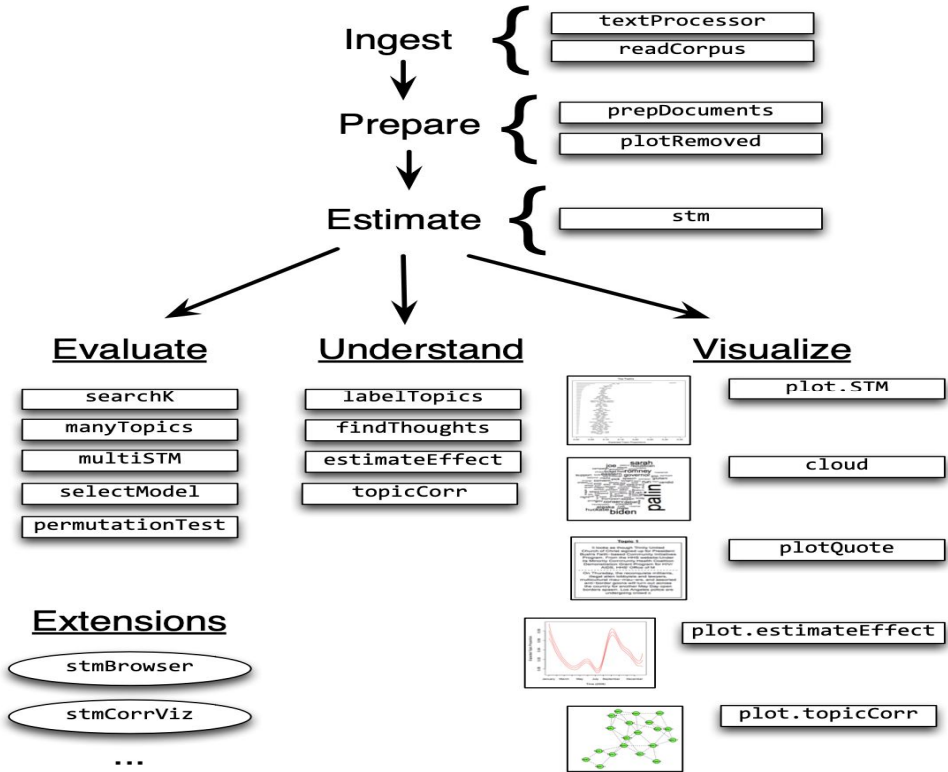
Ingest

textProcessor

readCorpus

Prepare

prepDocuments

plotRemoved

Estimate

stm

Evaluate

searchK

manyTopics

multiSTM

selectModel

permutationTest

Understand

labelTopics

findThoughts

estimateEffect

topicCorr

Visualize

plot.STM

cloud

plotQuote

plot.estimateEffect

plot.topicCorr

Extensions

stmBrowser

stmCorrViz

...